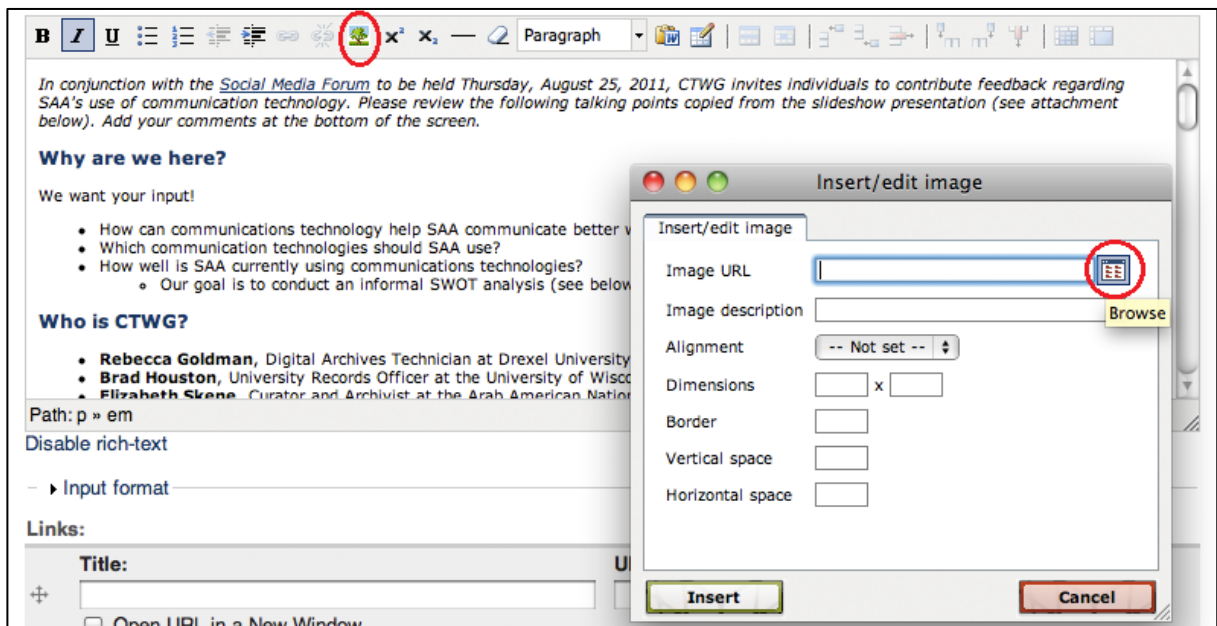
B I U Paragraph

In conjunction with the Social Media Forum to be held Thursday, August 25, 2011, CTWG invites individuals to contribute feedback regarding SAA's use of communication technology. Please review the following talking points copied from the slideshow presentation (see attachment below). Add your comments at the bottom of the screen.

Why are we here?

We want your input!

- How can communications technology help SAA communicate better w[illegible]
- Which communication technologies should SAA use?
- How well is SAA currently using communications technologies?
  - Our goal is to conduct an informal SWOT analysis (see below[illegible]

Who is CTWG?

- Rebecca Goldman, Digital Archives Technician at Drexel University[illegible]
- Brad Houston, University Records Officer at the University of Wisco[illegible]
- Elizabeth Skene, Curator and Archivist at the Arab American Nation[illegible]

Path: p » em

Disable rich-text

Input format

Links:

Title:

U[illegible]

Open URL in a New Window

Insert/edit image

Insert/edit image

Image URL

Browse

Image description

Alignment -- Not set --

Dimensions x

Border

Vertical space

Horizontal space

Insert

Cancel